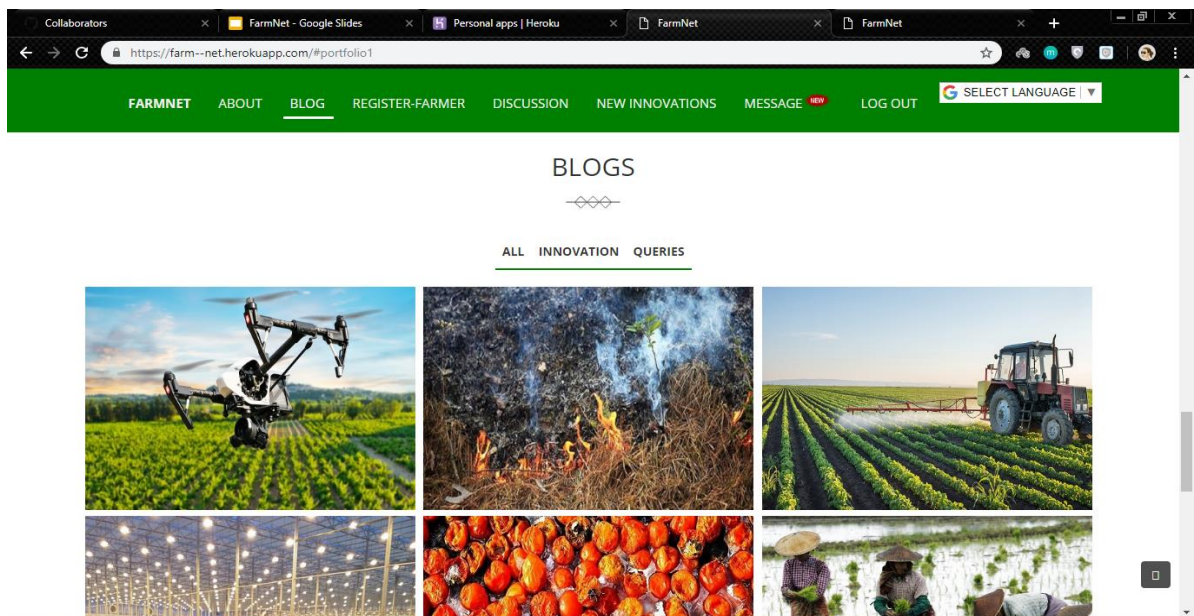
Collaborators
FarmNet - Google Slides
Personal apps | Heroku
FarmNet
FarmNet
https://farm--net.herokuapp.com/#portfolio1

FARMNET ABOUT BLOG REGISTER-FARMER DISCUSSION NEW INNOVATIONS MESSAGE NEW LOG OUT

SELECT LANGUAGE

BLOGS

ALL INNOVATION QUERIES